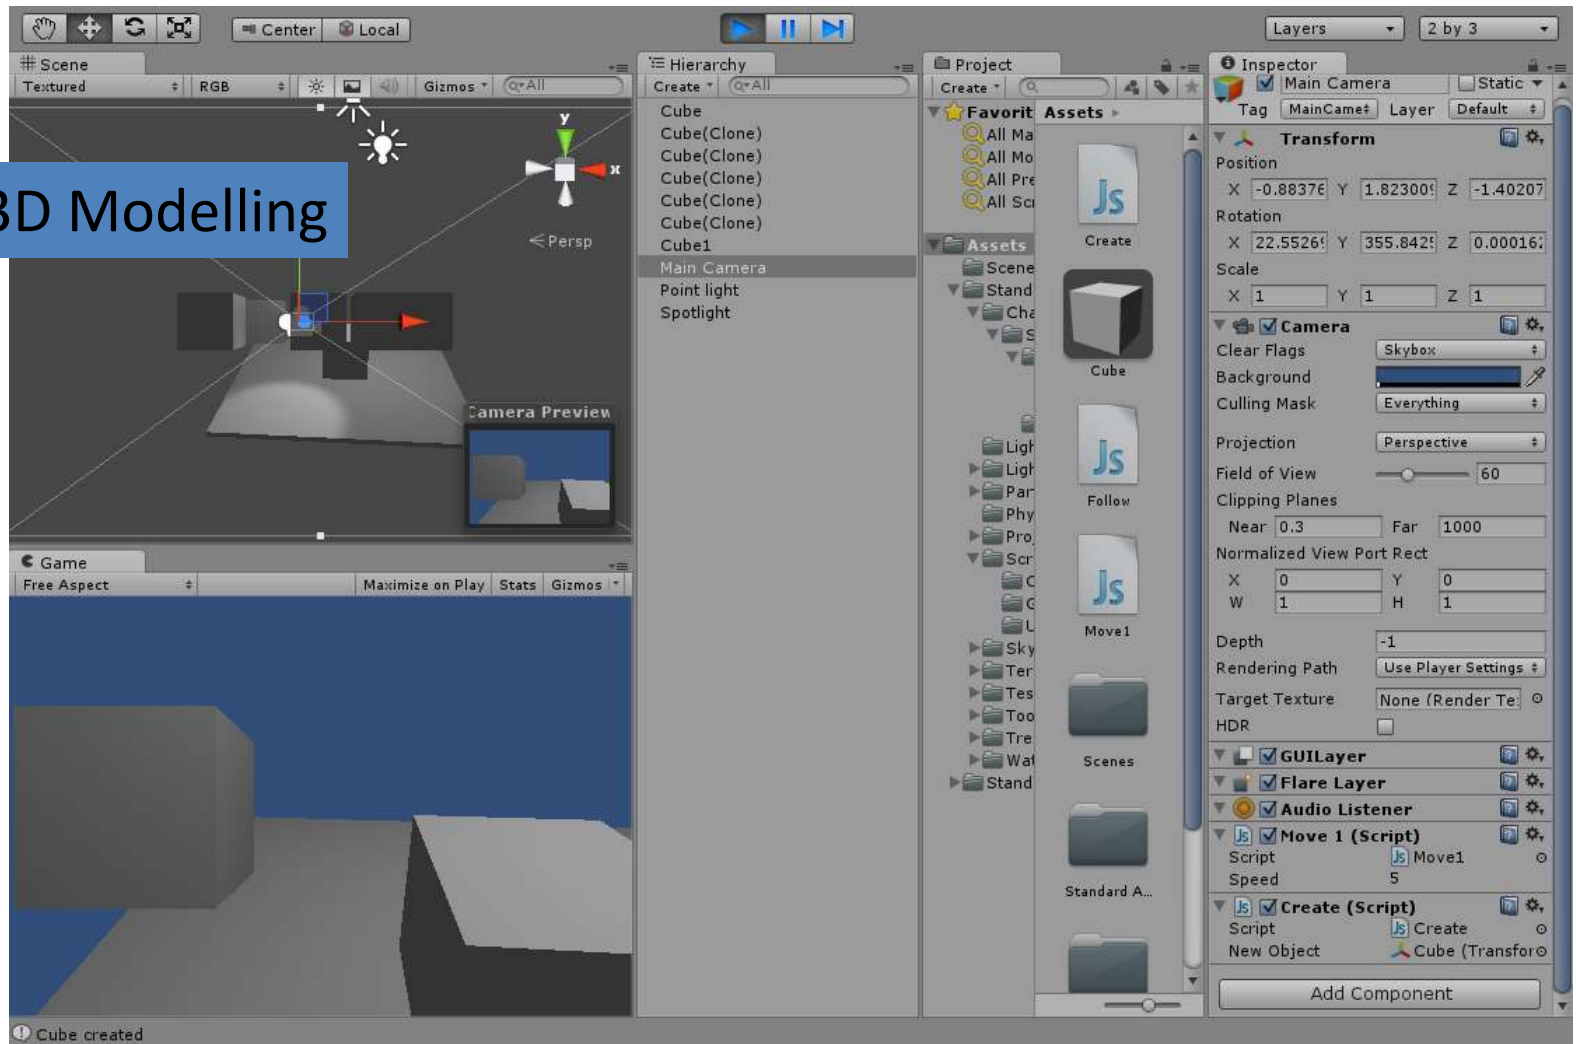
Center Local

Layers 2 by 3

Scene
Textured RGB Gizmos All

3D Modelling

y
x
Persp

Camera Preview

Game
Free Aspect Maximize on Play Stats Gizmos

Hierarchy
Create All
Cube
Cube(Clone)
Cube(Clone)
Cube(Clone)
Cube(Clone)
Cube(Clone)
Cube1
Main Camera
Point light
Spotlight

Project
Create
Favorit Assets
All Ma
All Mo
All Pre
All Scr
Assets
Scene
Stand
Cha
S
Ligh
Ligh
Par
Phy
Pro
Scr
C
C
U
Sky
Ter
Tes
Too
Tre
Wat
Stand

Create
Cube
Follow
Move1
Scenes
Standard A...

Inspector
Main Camera Static
Tag MainCamera Layer Default
Transform
Position
X -0.88376 Y 1.82300 Z -1.40207
Rotation
X 22.5526 Y 355.842 Z 0.00016
Scale
X 1 Y 1 Z 1
Camera
Clear Flags Skybox
Background
Culling Mask Everything
Projection Perspective
Field of View 60
Clipping Planes
Near 0.3 Far 1000
Normalized View Port Rect
X 0 Y 0
W 1 H 1
Depth -1
Rendering Path Use Player Settings
Target Texture None (Render Te
HDR
GUILayer
Flare Layer
Audio Listener
Move 1 (Script)
Script Move1
Speed 5
Create (Script)
Script Create
New Object Cube (Transfor
Add Component

Cube created